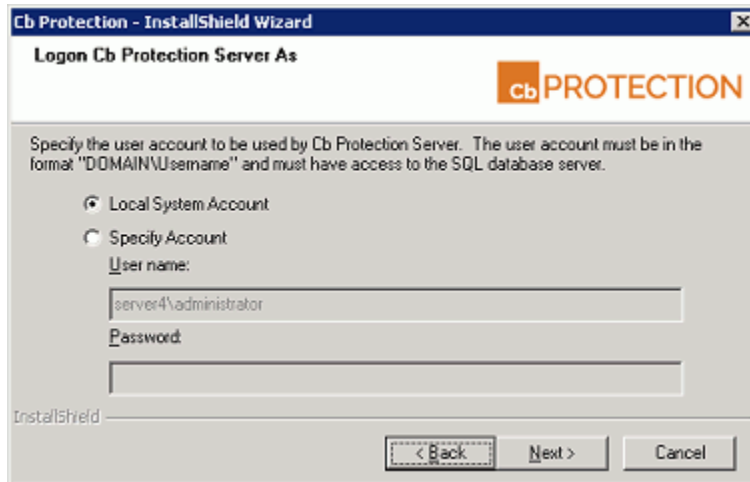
Cb Protection - InstallShield Wizard

Logon Cb Protection Server As

Cb PROTECTION

Specify the user account to be used by Cb Protection Server. The user account must be in the format "DOMAIN\Username" and must have access to the SQL database server.

Local System Account

Specify Account

User name:

server4\administrator

Password:

InstallShield

< Back

Next >

Cancel